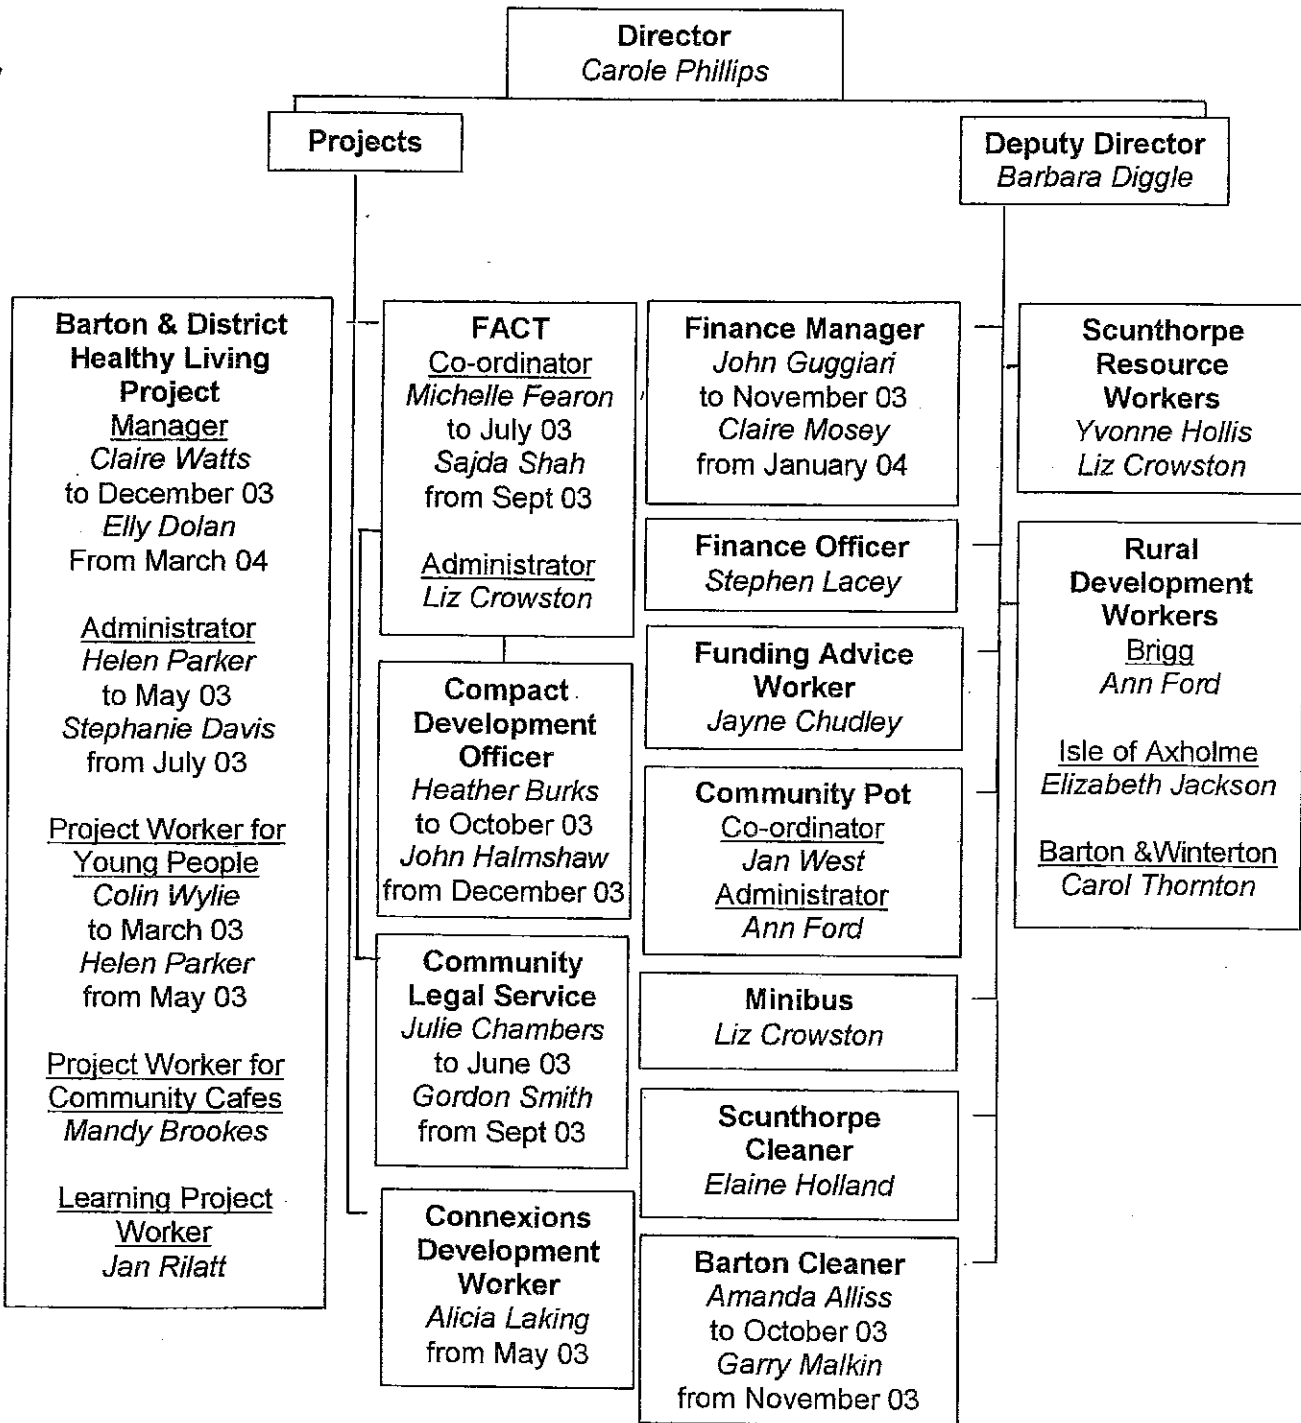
Director
Carole Phillips

Projects

Deputy Director
Barbara Diggle

Barton & District Healthy Living Project
Manager
Claire Watts
to December 03
Elly Dolan
From March 04

Administrator
Helen Parker
to May 03
Stephanie Davis
from July 03

Project Worker for Young People
Colin Wylie
to March 03
Helen Parker
from May 03

Project Worker for Community Cafes
Mandy Brookes

Learning Project Worker
Jan Rilatt

FACT
Co-ordinator
Michelle Fearon
to July 03
Sajda Shah
from Sept 03

Administrator
Liz Crowston

Compact Development Officer
Heather Burks
to October 03
John Halmshaw
from December 03

Community Legal Service
Julie Chambers
to June 03
Gordon Smith
from Sept 03

Connexions Development Worker
Alicia Laking
from May 03

Finance Manager
John Guggiari
to November 03
Claire Mosey
from January 04

Finance Officer
Stephen Lacey

Funding Advice Worker
Jayne Chudley

Community Pot
Co-ordinator
Jan West
Administrator
Ann Ford

Minibus
Liz Crowston

Scunthorpe Cleaner
Elaine Holland

Barton Cleaner
Amanda Alliss
to October 03
Garry Malkin
from November 03

Scunthorpe Resource Workers
Yvonne Hollis
Liz Crowston

Rural Development Workers
Brigg
Ann Ford

Isle of Axholme
Elizabeth Jackson

Barton &Winterton
Carol Thornton